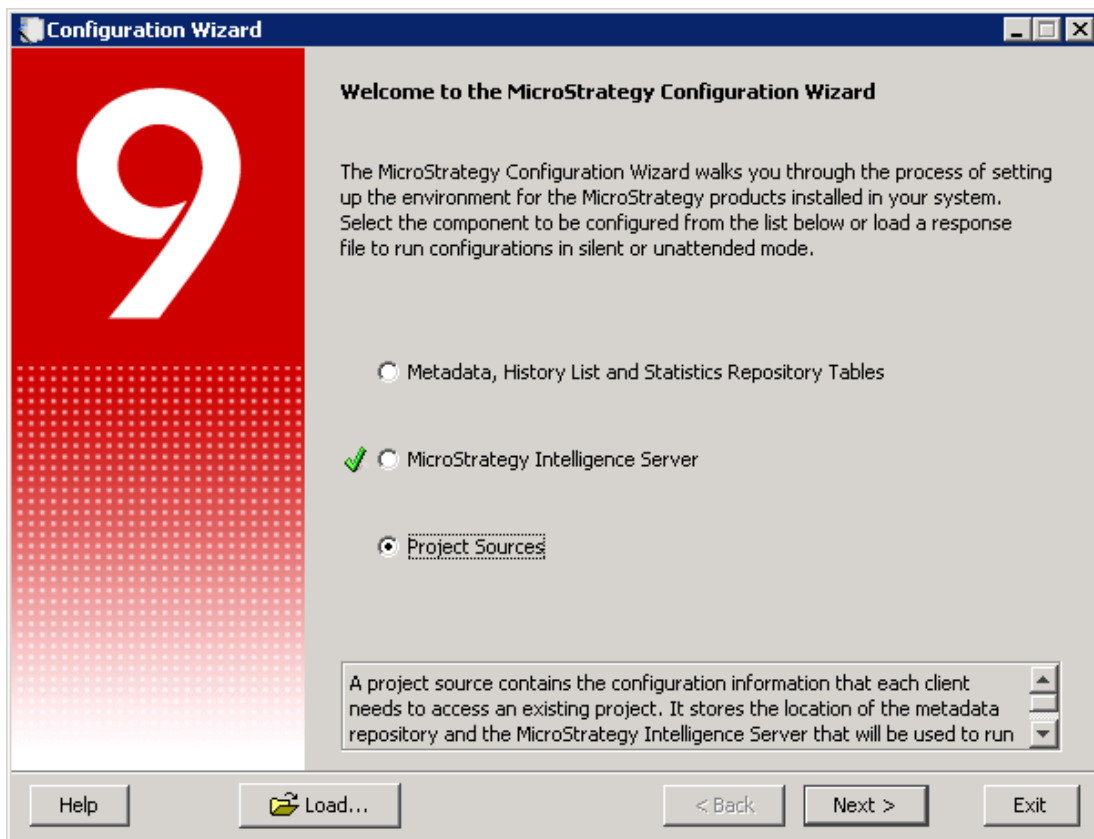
Configuration Wizard

9

Welcome to the MicroStrategy Configuration Wizard

The MicroStrategy Configuration Wizard walks you through the process of setting up the environment for the MicroStrategy products installed in your system. Select the component to be configured from the list below or load a response file to run configurations in silent or unattended mode.

Metadata, History List and Statistics Repository Tables

MicroStrategy Intelligence Server

Project Sources

A project source contains the configuration information that each client needs to access an existing project. It stores the location of the metadata repository and the MicroStrategy Intelligence Server that will be used to run

Help

Load...

< Back

Next >

Exit